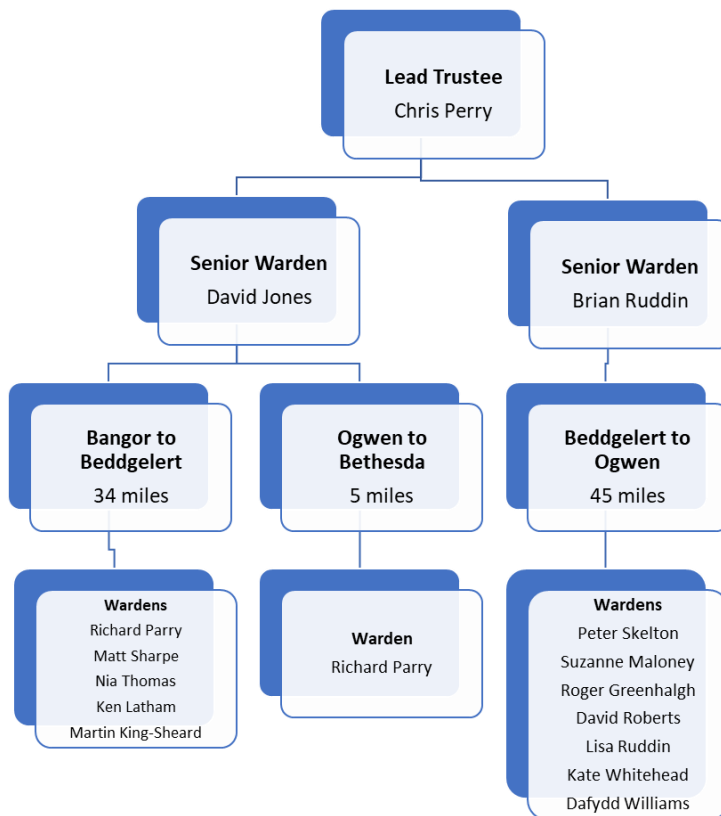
Lead Trustee
Chris Perry

Senior Warden
David Jones

Senior Warden
Brian Ruddin

Bangor to Beddgelert
34 miles

Ogwen to Bethesda
5 miles

Beddgelert to Ogwen
45 miles

Wardens
Richard Parry
Matt Sharpe
Nia Thomas
Ken Latham
Martin King-Sheard

Warden
Richard Parry

Wardens
Peter Skelton
Suzanne Maloney
Roger Greenhalgh
David Roberts
Lisa Ruddin
Kate Whitehead
Dafydd Williams